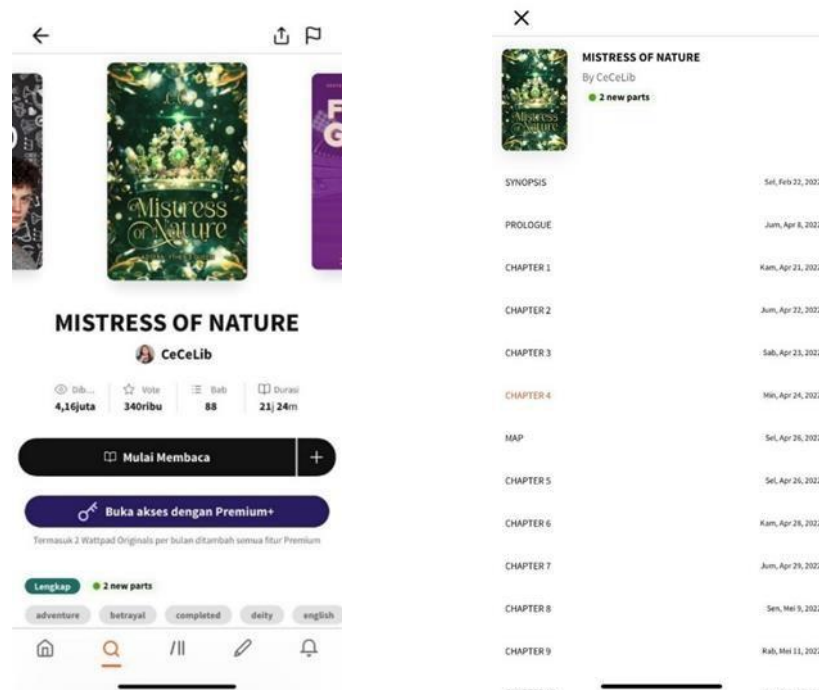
Mistress of Nature

MISTRESS OF NATURE

CeCeLib

Dib... 4,16juta | Vote 340ribu | Bab 88 | Durasi 21j 24m

Mulai Membaca

+

Buka akses dengan Premium+

Termasuk 2 Wattpad Originals per bulan ditambah semua fitur Premium

Lengkap

2 new parts

adventure betrayal completed deity english

MISTRESS OF NATURE

By CeCeLib

2 new parts

SYNOPSIS Sel, Feb 22, 202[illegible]

PROLOGUE Jum, Apr 8, 202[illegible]

CHAPTER 1 Kam, Apr 21, 202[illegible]

CHAPTER 2 Jum, Apr 22, 202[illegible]

CHAPTER 3 Sab, Apr 23, 202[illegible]

CHAPTER 4 Min, Apr 24, 202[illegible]

MAP Sel, Apr 26, 202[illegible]

CHAPTER 5 Sel, Apr 26, 202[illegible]

CHAPTER 6 Kam, Apr 28, 202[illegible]

CHAPTER 7 Jum, Apr 29, 202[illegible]

CHAPTER 8 Sen, Mei 9, 202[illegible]

CHAPTER 9 Rab, Mei 11, 202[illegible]